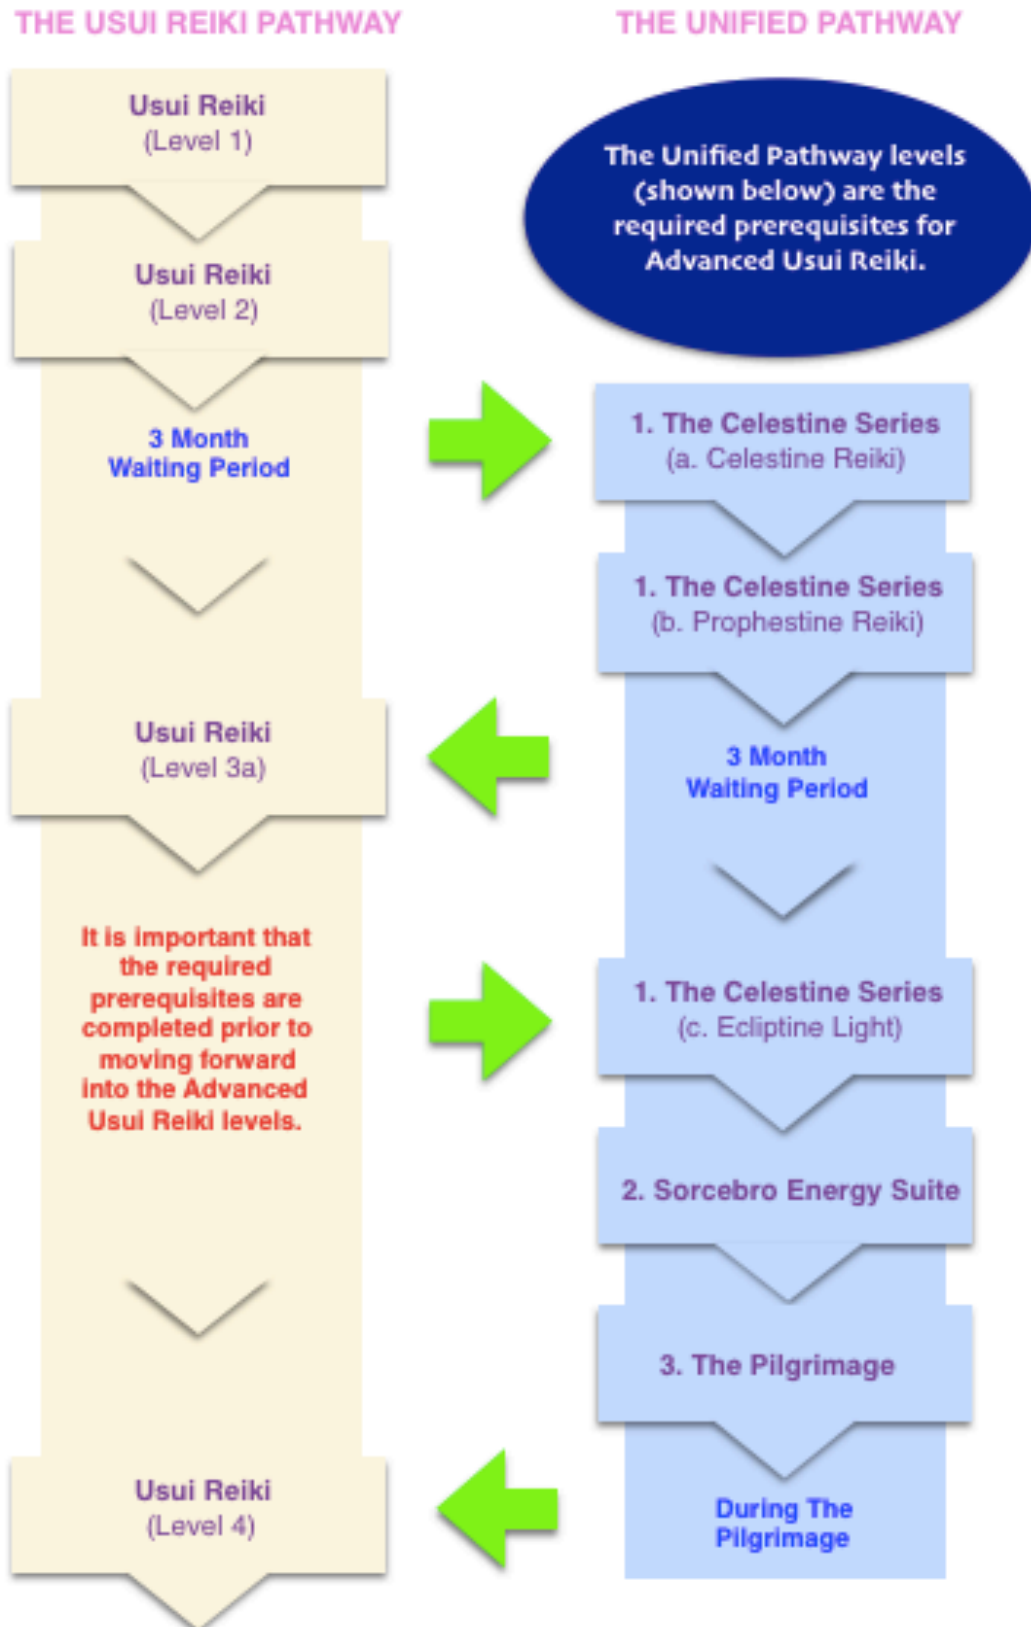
THE USUI REIKI PATHWAY

Usui Reiki
(Level 1)

Usui Reiki
(Level 2)

3 Month
Waiting Period

Usui Reiki
(Level 3a)

It is important that the required prerequisites are completed prior to moving forward into the Advanced Usui Reiki levels.

Usui Reiki
(Level 4)

THE UNIFIED PATHWAY

The Unified Pathway levels (shown below) are the required prerequisites for Advanced Usui Reiki.

1. The Celestine Series
(a. Celestine Reiki)

1. The Celestine Series
(b. Prophestine Reiki)

3 Month
Waiting Period

1. The Celestine Series
(c. Ecliptine Light)

2. Sorcebro Energy Suite

3. The Pilgrimage

During The
Pilgrimage